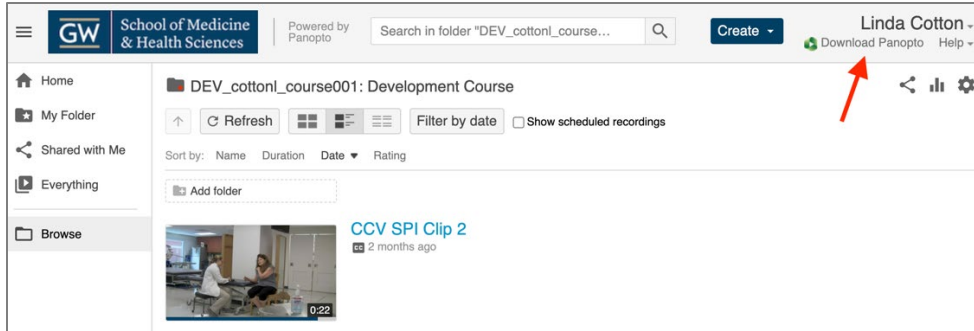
GW School of Medicine & Health Sciences

Powered by Panopto

Search in folder "DEV_cottonl_course...

Create

Linda Cotton

Download Panopto Help

Home

My Folder

Shared with Me

Everything

Browse

DEV_cottonl_course001: Development Course

Refresh

Filter by date

Show scheduled recordings

Sort by: Name Duration Date ▼ Rating

Add folder

CCV SPI Clip 2

CC 2 months ago

0:22